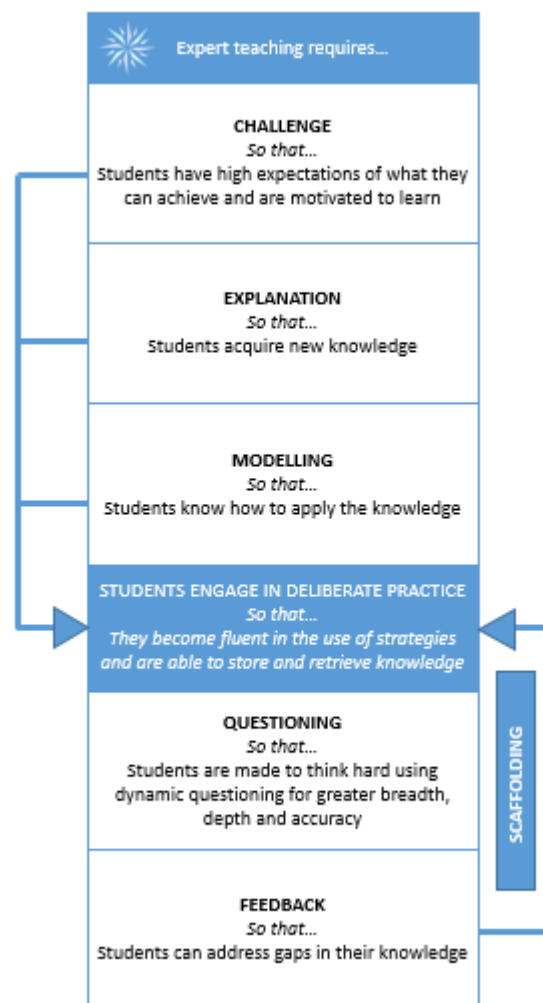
Expert teaching requires…

CHALLENGE
So that…
Students have high expectations of what they can achieve and are motivated to learn

EXPLANATION
So that…
Students acquire new knowledge

MODELLING
So that…
Students know how to apply the knowledge

STUDENTS ENGAGE IN DELIBERATE PRACTICE
So that…
They become fluent in the use of strategies and are able to store and retrieve knowledge

QUESTIONING
So that…
Students are made to think hard using dynamic questioning for greater breadth, depth and accuracy

SCAFFOLDING

FEEDBACK
So that…
Students can address gaps in their knowledge